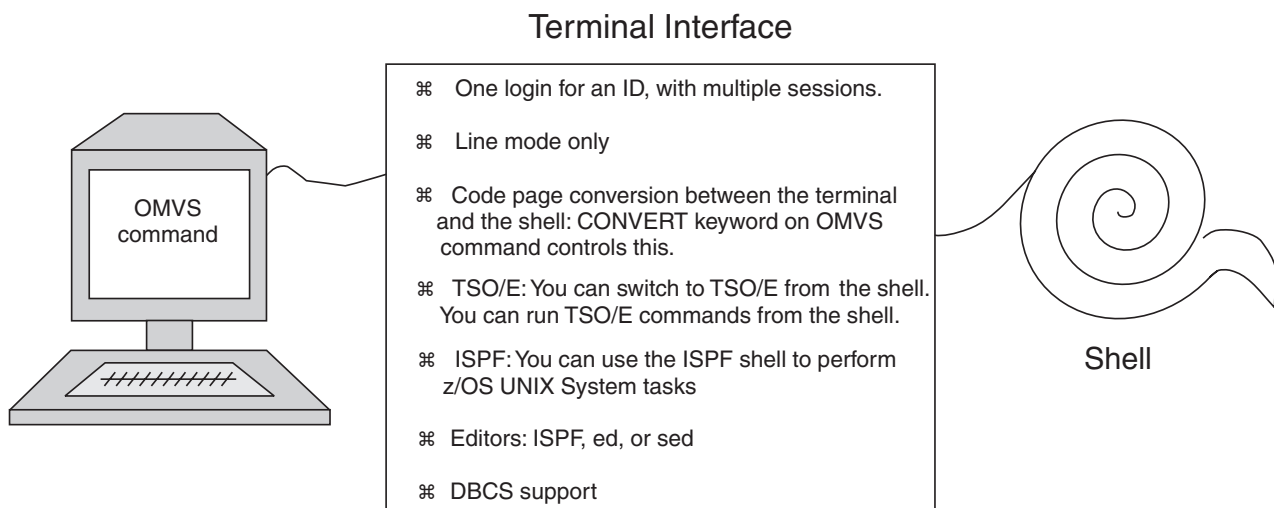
Terminal Interface

OMVS command

⌘ One login for an ID, with multiple sessions.

⌘ Line mode only

⌘ Code page conversion between the terminal and the shell: CONVERT keyword on OMVS command controls this.

⌘ TSO/E: You can switch to TSO/E from the shell. You can run TSO/E commands from the shell.

⌘ ISPF: You can use the ISPF shell to perform z/OS UNIX System tasks

⌘ Editors: ISPF, ed, or sed

⌘ DBCS support

Shell